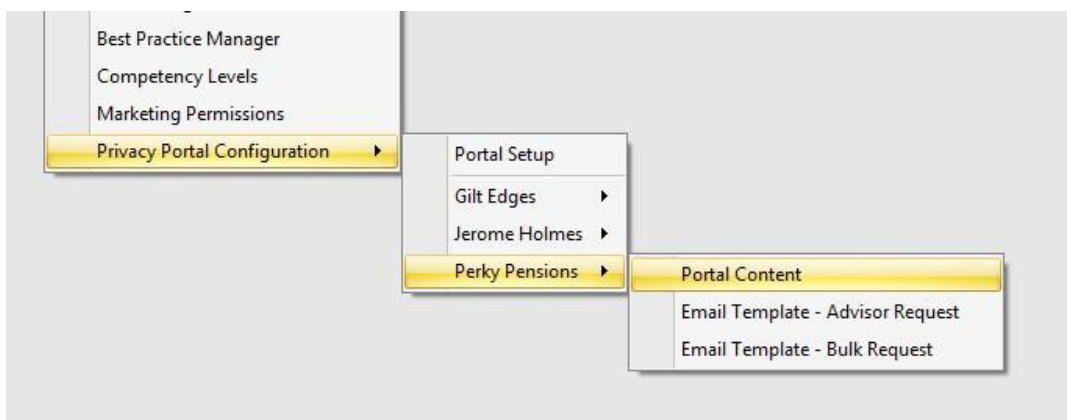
Best Practice Manager
Competency Levels
Marketing Permissions
Privacy Portal Configuration
Portal Setup
Gilt Edges
Jerome Holmes
Perky Pensions
Portal Content
Email Template - Advisor Request
Email Template - Bulk Request